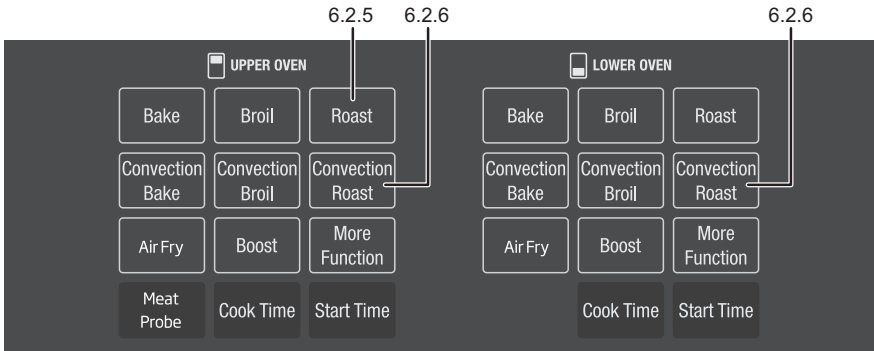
6.2.5 6.2.6 6.2.6

UPPER OVEN

Bake
Broil
Roast
Convection Bake
Convection Broil
Convection Roast
Air Fry
Boost
More Function
Meat Probe
Cook Time
Start Time

LOWER OVEN

Bake
Broil
Roast
Convection Bake
Convection Broil
Convection Roast
Air Fry
Boost
More Function
Cook Time
Start Time